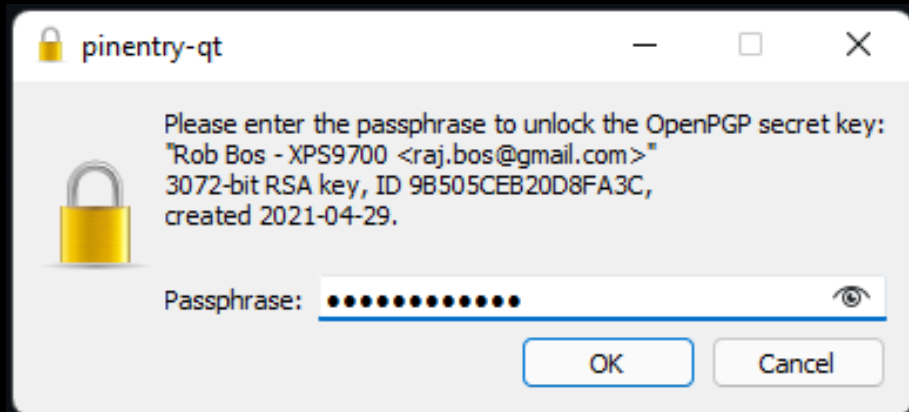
pinentry-qt

Please enter the passphrase to unlock the OpenPGP secret key:
"Rob Bos - XPS9700 <raj.bos@gmail.com>"
3072-bit RSA key, ID 9B505CEB20D8FA3C,
created 2021-04-29.

Passphrase: ••••••••••••

OK Cancel